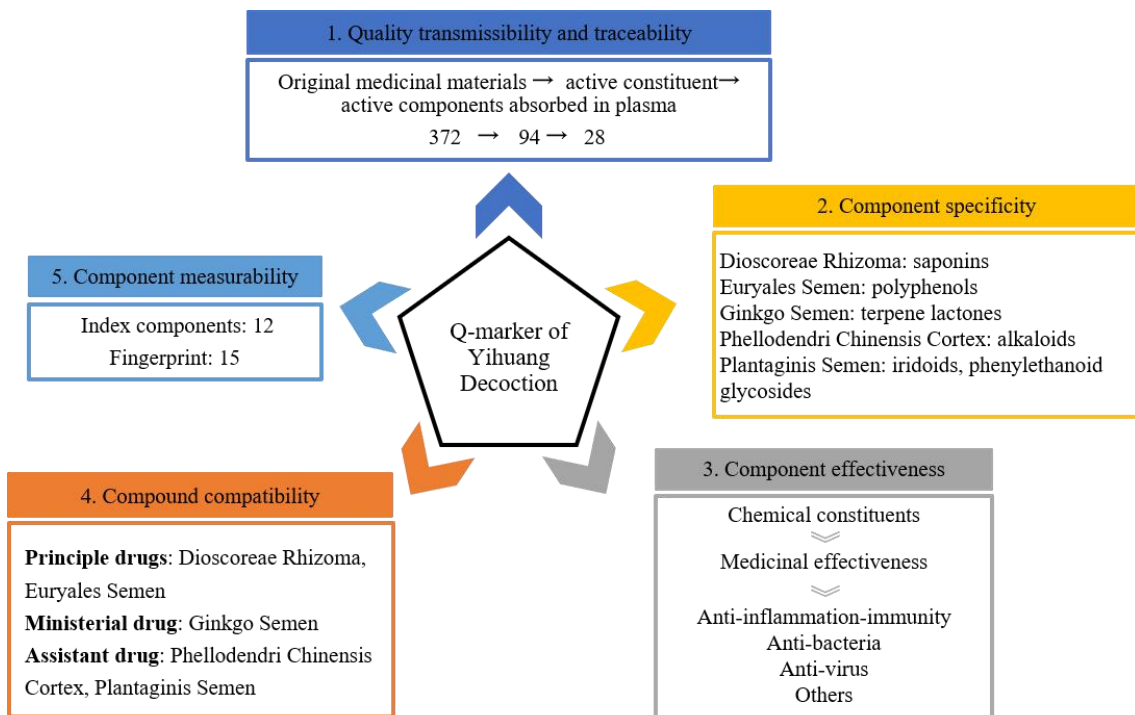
1. Quality transmissibility and traceability

Original medicinal materials → active constituent→ active components absorbed in plasma

372 → 94 → 28

2. Component specificity

Dioscoreae Rhizoma: saponins
Euryales Semen: polyphenols
Ginkgo Semen: terpene lactones
Phellodendri Chinensis Cortex: alkaloids
Plantaginis Semen: iridoids, phenylethanoid glycosides

5. Component measurability

Index components: 12
Fingerprint: 15

Q-marker of Yihuang Decoction

3. Component effectiveness

Chemical constituents

Medicinal effectiveness

Anti-inflammation-immunity
Anti-bacteria
Anti-virus
Others

4. Compound compatibility

**Principle drugs**: Dioscoreae Rhizoma, Euryales Semen
**Ministerial drug**: Ginkgo Semen
**Assistant drug**: Phellodendri Chinensis Cortex, Plantaginis Semen